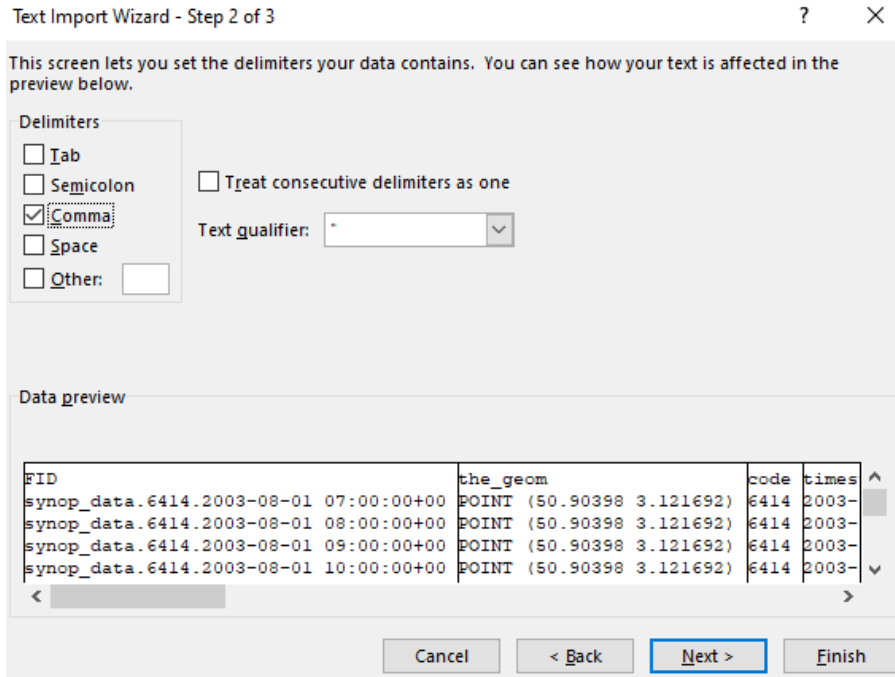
Text Import Wizard - Step 2 of 3

?

This screen lets you set the delimiters your data contains. You can see how your text is affected in the preview below.

Delimiters

Tab

Semicolon

Comma

Space

Other:

Treat consecutive delimiters as one

Text qualifier: "

Data preview

| FID | the_geom | code | times |
|---|---|---|---|
| synop_data.6414.2003-08-01 07:00:00+00 | POINT (50.90398 3.121692) | 6414 | 2003- |
| synop_data.6414.2003-08-01 08:00:00+00 | POINT (50.90398 3.121692) | 6414 | 2003- |
| synop_data.6414.2003-08-01 09:00:00+00 | POINT (50.90398 3.121692) | 6414 | 2003- |
| synop_data.6414.2003-08-01 10:00:00+00 | POINT (50.90398 3.121692) | 6414 | 2003- |

Cancel

< Back

Next >

Finish